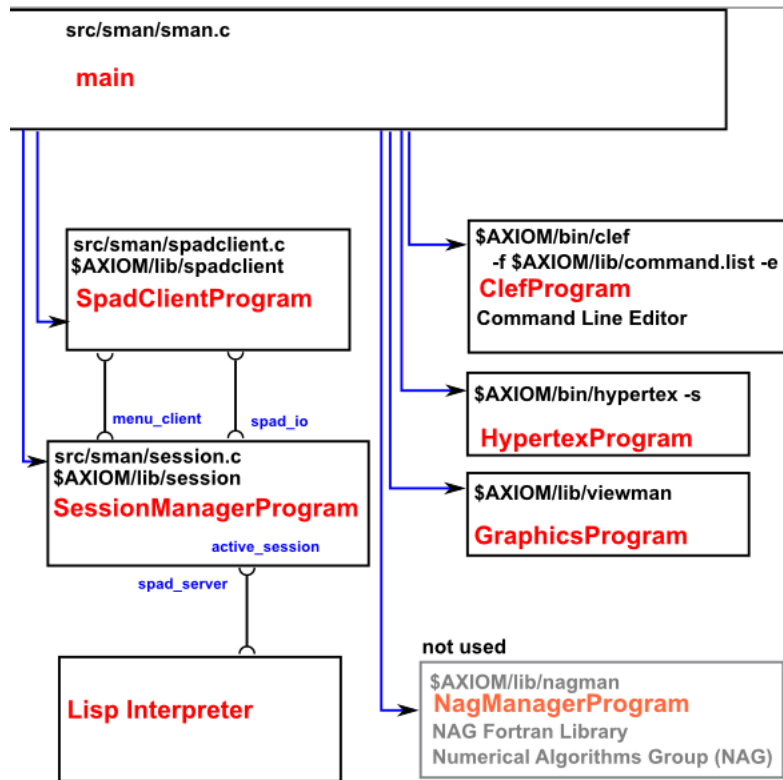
src/sman/sman.c

main

src/sman/spadclient.c
$AXIOM/lib/spadclient
SpadClientProgram

menu_client

spad_io

src/sman/session.c
$AXIOM/lib/session
SessionManagerProgram

active_session

spad_server

Lisp Interpreter

$AXIOM/bin/clef
-f $AXIOM/lib/command.list -e
ClefProgram
Command Line Editor

$AXIOM/bin/hypertex -s
HypertexProgram

$AXIOM/lib/viewman
GraphicsProgram

not used
$AXIOM/lib/nagman
NagManagerProgram
NAG Fortran Library
Numerical Algorithms Group (NAG)